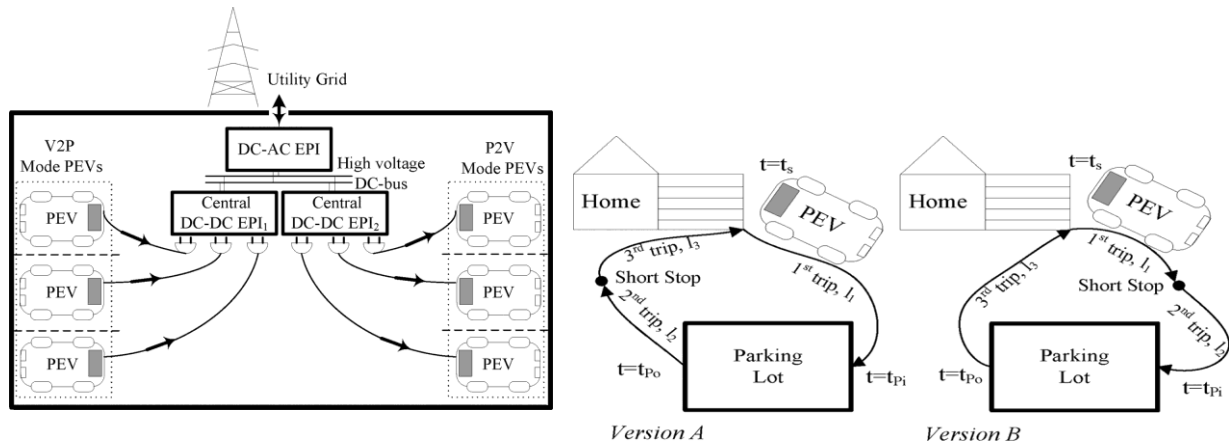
Utility Grid

DC-AC EPI

High voltage DC-bus

V2P Mode PEVs

P2V Mode PEVs

Central DC-DC EPI$_1$

Central DC-DC EPI$_2$

PEV

PEV

PEV

PEV

PEV

PEV

Home

$t=t_s$

PEV

$3^{rd}$ trip, $l_3$

Short Stop

$1^{st}$ trip, $l_1$

$2^{nd}$ trip, $l_2$

$t=t_{Po}$

Parking Lot

$t=t_{Pi}$

Version A

Home

$t=t_s$

PEV

$1^{st}$ trip, $l_1$

$3^{rd}$ trip, $l_3$

Short Stop

$2^{nd}$ trip, $l_2$

$t=t_{Po}$

Parking Lot

$t=t_{Pi}$

Version B